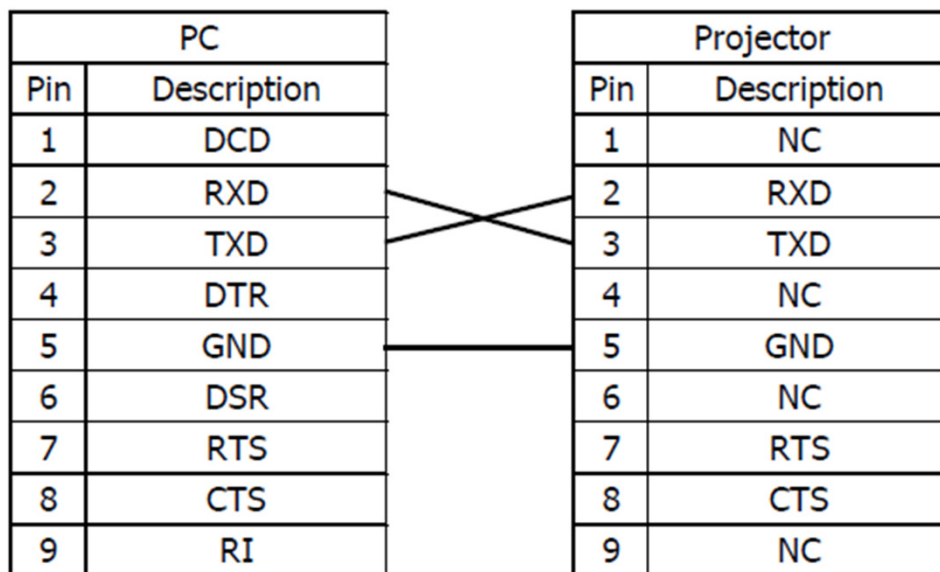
| PC | |
|---|---|
| Pin | Description |
| 1 | DCD |
| 2 | RXD |
| 3 | TXD |
| 4 | DTR |
| 5 | GND |
| 6 | DSR |
| 7 | RTS |
| 8 | CTS |
| 9 | RI |

| Projector | |
|---|---|
| Pin | Description |
| 1 | NC |
| 2 | RXD |
| 3 | TXD |
| 4 | NC |
| 5 | GND |
| 6 | NC |
| 7 | RTS |
| 8 | CTS |
| 9 | NC |